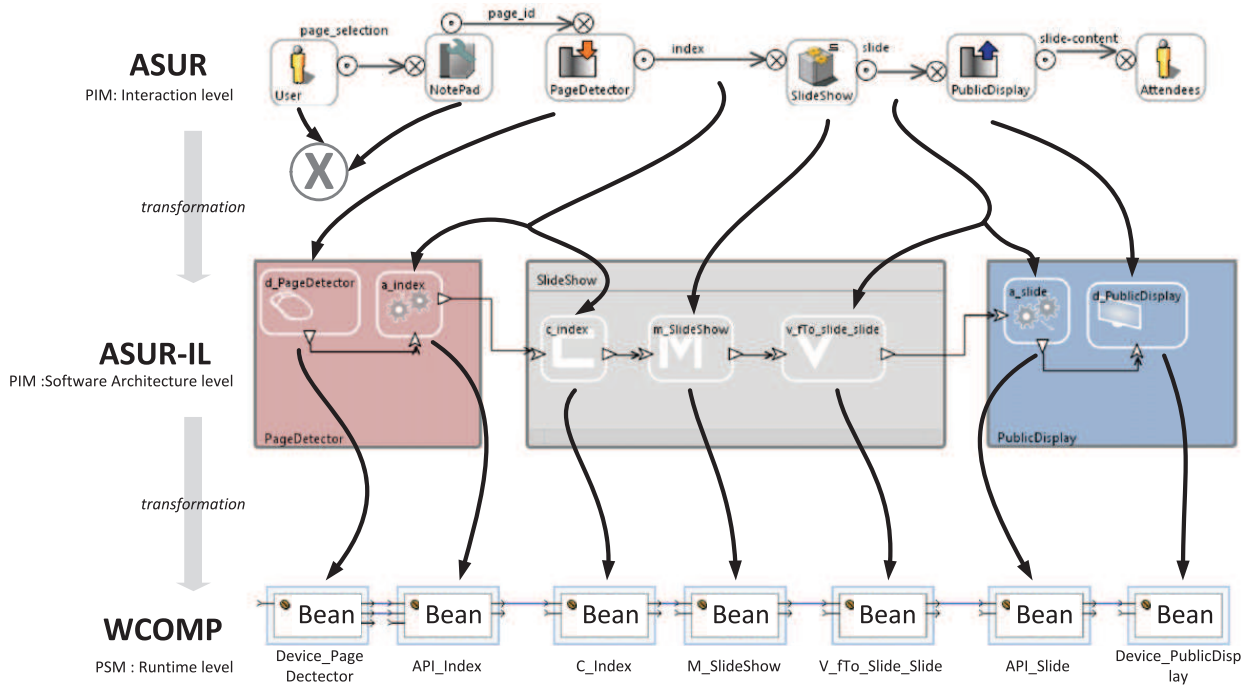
ASUR
PIM: Interaction level

page_selection
page_id
index
slide
slide-content
User
NotePad
PageDetector
SlideShow
PublicDisplay
Attendees

X

transformation

ASUR-IL
PIM :Software Architecture level

d_PageDetector
a_index
PageDetector
SlideShow
c_index
m_SlideShow
v_fTo_slide_slide
a_slide
d_PublicDisplay
PublicDisplay

transformation

WCOMP
PSM : Runtime level

Bean
Bean
Bean
Bean
Bean
Bean
Bean

Device_Page Dectector
API_Index
C_Index
M_SlideShow
V_fTo_Slide_Slide
API_Slide
Device_PublicDisplay